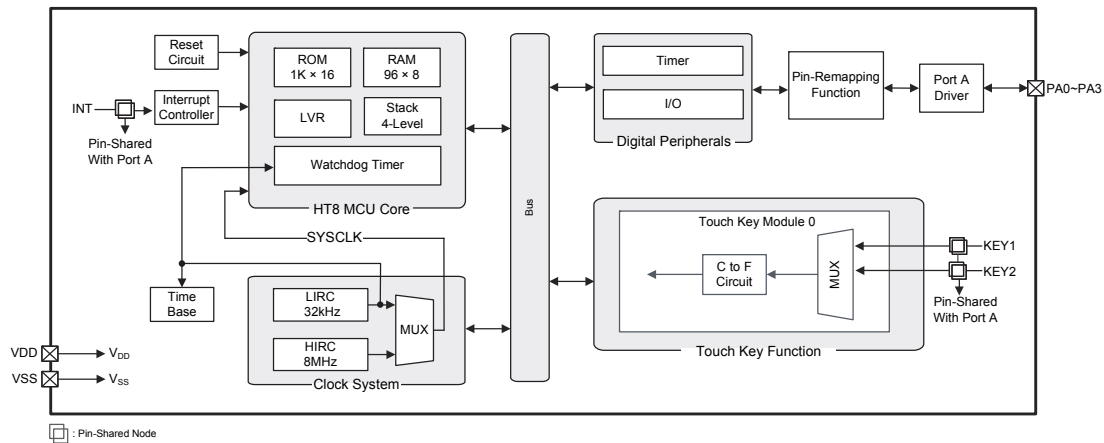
Reset Circuit

ROM 1K × 16

RAM 96 × 8

INT

Interrupt Controller

LVR

Stack 4-Level

Pin-Shared With Port A

Watchdog Timer

HT8 MCU Core

Bus

Timer

I/O

Digital Peripherals

Pin-Remapping Function

Port A Driver

PA0~PA3

SYSCLK

Touch Key Module 0

KEY1

KEY2

C to F Circuit

MUX

Pin-Shared With Port A

Time Base

LIRC 32kHz

HIRC 8MHz

MUX

Clock System

Touch Key Function

VDD

$V_{DD}$

VSS

$V_{SS}$

: Pin-Shared Node